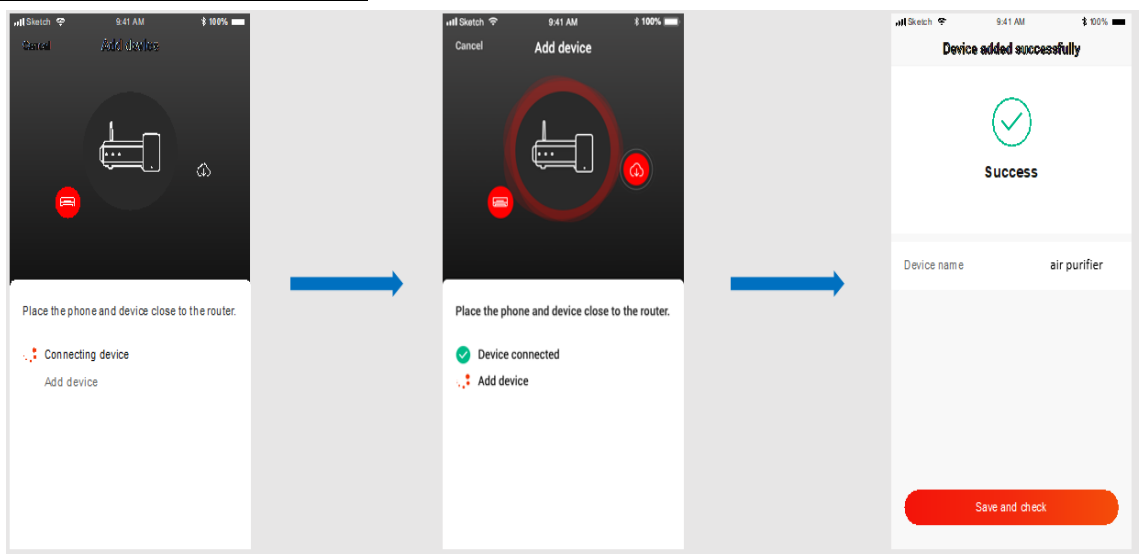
Sketch 9:41 AM 100%
Cancel Add device

Place the phone and device close to the router.

Connecting device

Add device

Sketch 9:41 AM 100%
Cancel Add device

Place the phone and device close to the router.

Device connected

Add device

Sketch 9:41 AM 100%
Device added successfully

Success

Device name air purifier

Save and check